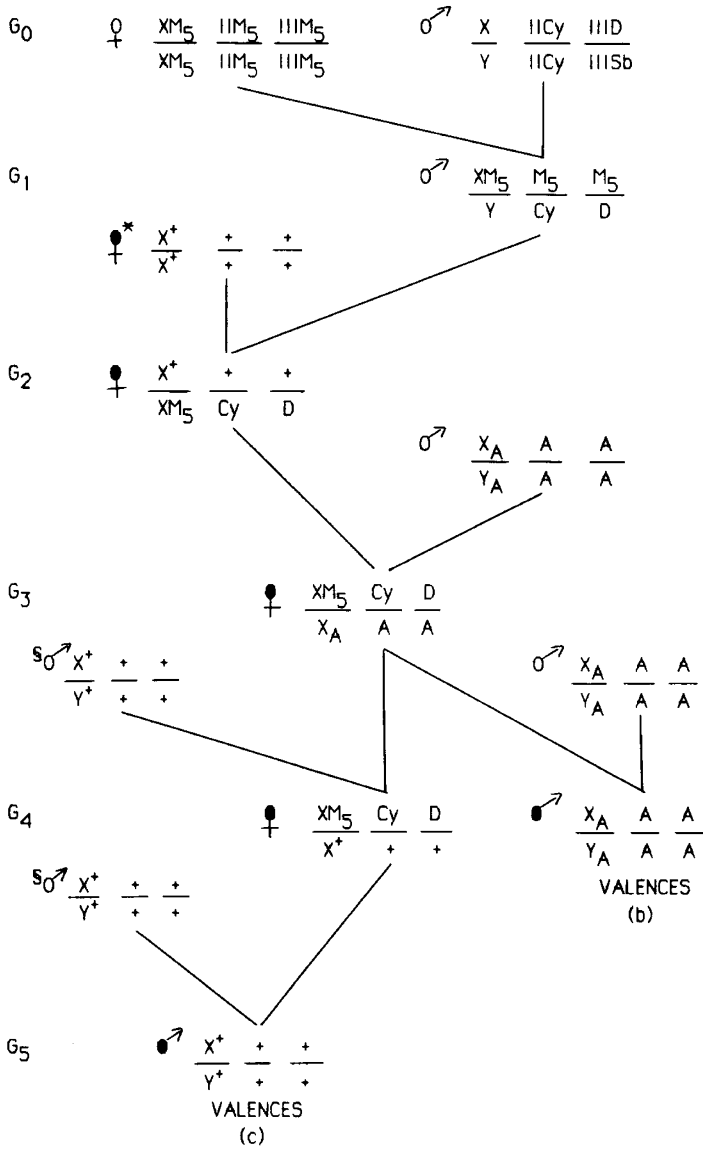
$G_0$ ♀ $\frac{XM_5}{XM_5}$ $\frac{IIM_5}{IIM_5}$ $\frac{IIIM_5}{IIIM_5}$ ♂ $\frac{X}{Y}$ $\frac{IICy}{IICy}$ $\frac{IIID}{IIISb}$

$G_1$ ♂ $\frac{XM_5}{Y}$ $\frac{M_5}{Cy}$ $\frac{M_5}{D}$

♀* $\frac{X^+}{X^+}$ $\frac{+}{+}$ $\frac{+}{+}$

$G_2$ ♀ $\frac{X^+}{XM_5}$ $\frac{+}{Cy}$ $\frac{+}{D}$

♂ $\frac{X_A}{Y_A}$ $\frac{A}{A}$ $\frac{A}{A}$

$G_3$ ♀ $\frac{XM_5}{X_A}$ $\frac{Cy}{A}$ $\frac{D}{A}$

$^S$♂ $\frac{X^+}{Y^+}$ $\frac{+}{+}$ $\frac{+}{+}$

♂ $\frac{X_A}{Y_A}$ $\frac{A}{A}$ $\frac{A}{A}$

$G_4$ ♀ $\frac{XM_5}{X^+}$ $\frac{Cy}{+}$ $\frac{D}{+}$

♂ $\frac{X_A}{Y_A}$ $\frac{A}{A}$ $\frac{A}{A}$
VALENCES
(b)

$^S$♂ $\frac{X^+}{Y^+}$ $\frac{+}{+}$ $\frac{+}{+}$

$G_5$ ♂ $\frac{X^+}{Y^+}$ $\frac{+}{+}$ $\frac{+}{+}$
VALENCES
(c)